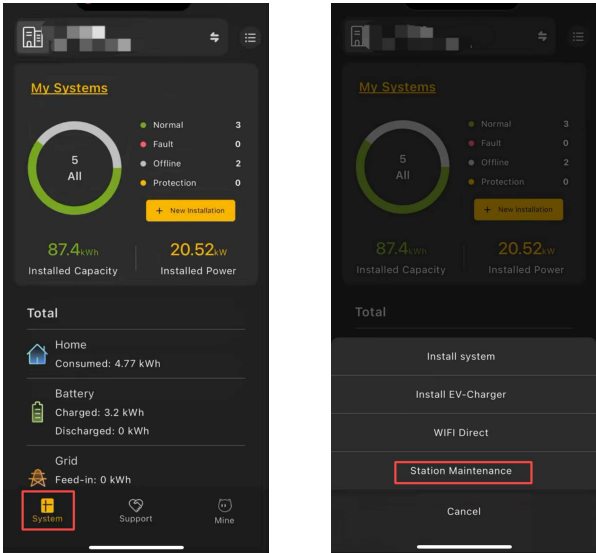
My Systems

5
All

Normal 3
Fault 0
Offline 2
Protection 0

+ New Installation

87.4kWh
Installed Capacity

20.52kW
Installed Power

Total

Home
Consumed: 4.77 kWh

Battery
Charged: 3.2 kWh
Discharged: 0 kWh

Grid
Feed-in: 0 kWh

System
Support
Mine

My Systems

5
All

Normal 3
Fault 0
Offline 2
Protection 0

+ New Installation

87.4kWh
Installed Capacity

20.52kW
Installed Power

Total

Install system
Install EV-Charger
WIFI Direct
Station Maintenance
Cancel